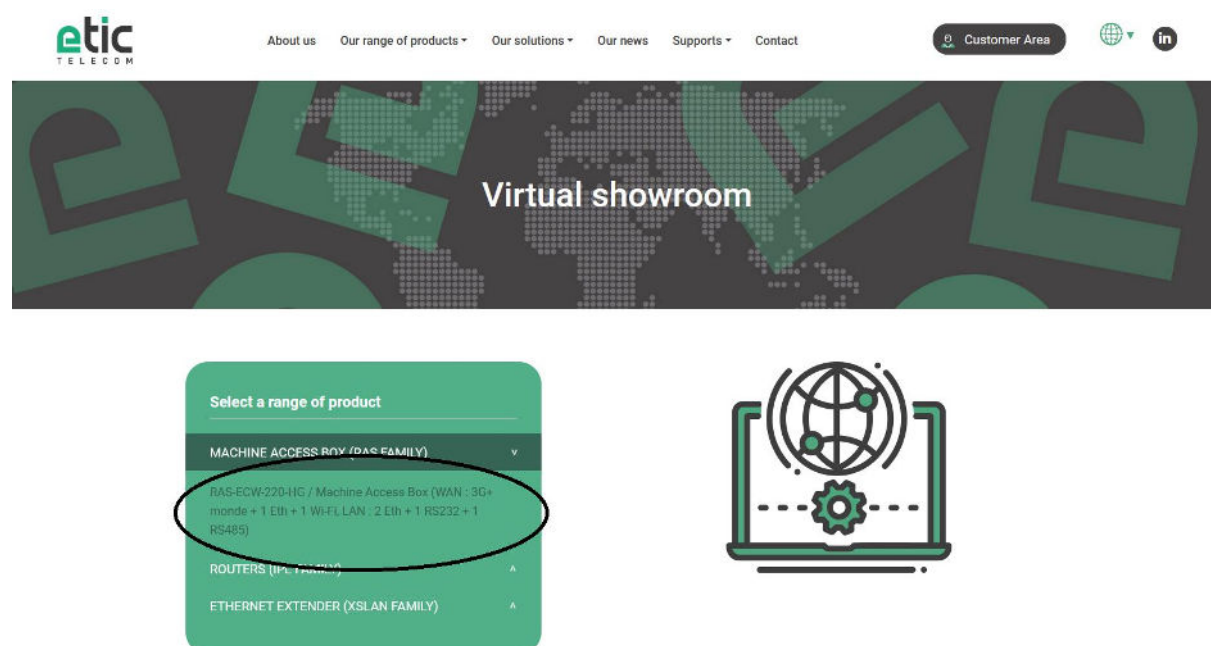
etic
TELECOM

About us
Our range of products
Our solutions
Our news
Supports
Contact
Customer Area

Virtual showroom

Select a range of product

MACHINE ACCESS BOX (RAS FAMILY)

RAS-ECW-220-HG / Machine Access Box (WAN : 3G+ monde + 1 Eth + 1 Wi-Fi, LAN : 2 Eth + 1 RS232 + 1 RS485)

ROUTERS (IPL FAMILY)

ETHERNET EXTENDER (XSLAN FAMILY)